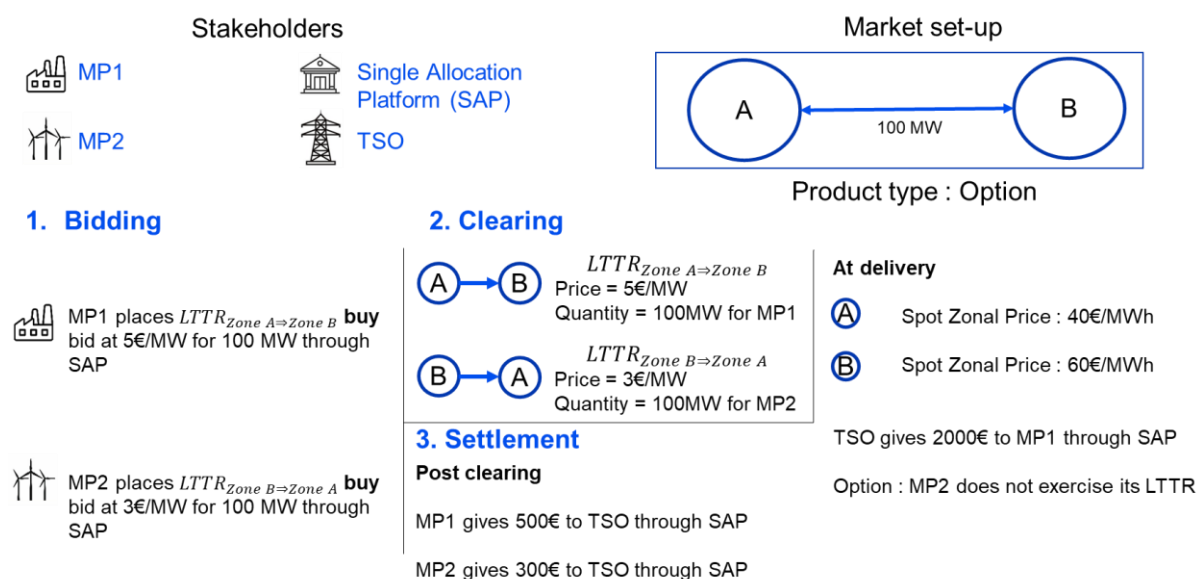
Stakeholders

MP1

Single Allocation Platform (SAP)

MP2

TSO

Market set-up

A

B

100 MW

Product type : Option

1. Bidding

MP1 places $LTTR_{Zone\ A \Rightarrow Zone\ B}$ **buy** bid at 5€/MW for 100 MW through SAP

MP2 places $LTTR_{Zone\ B \Rightarrow Zone\ A}$ **buy** bid at 3€/MW for 100 MW through SAP

2. Clearing

A → B

$LTTR_{Zone\ A \Rightarrow Zone\ B}$
Price = 5€/MW
Quantity = 100MW for MP1

B → A

$LTTR_{Zone\ B \Rightarrow Zone\ A}$
Price = 3€/MW
Quantity = 100MW for MP2

3. Settlement

Post clearing

MP1 gives 500€ to TSO through SAP

MP2 gives 300€ to TSO through SAP

At delivery

A Spot Zonal Price : 40€/MWh

B Spot Zonal Price : 60€/MWh

TSO gives 2000€ to MP1 through SAP

Option : MP2 does not exercise its LTTR